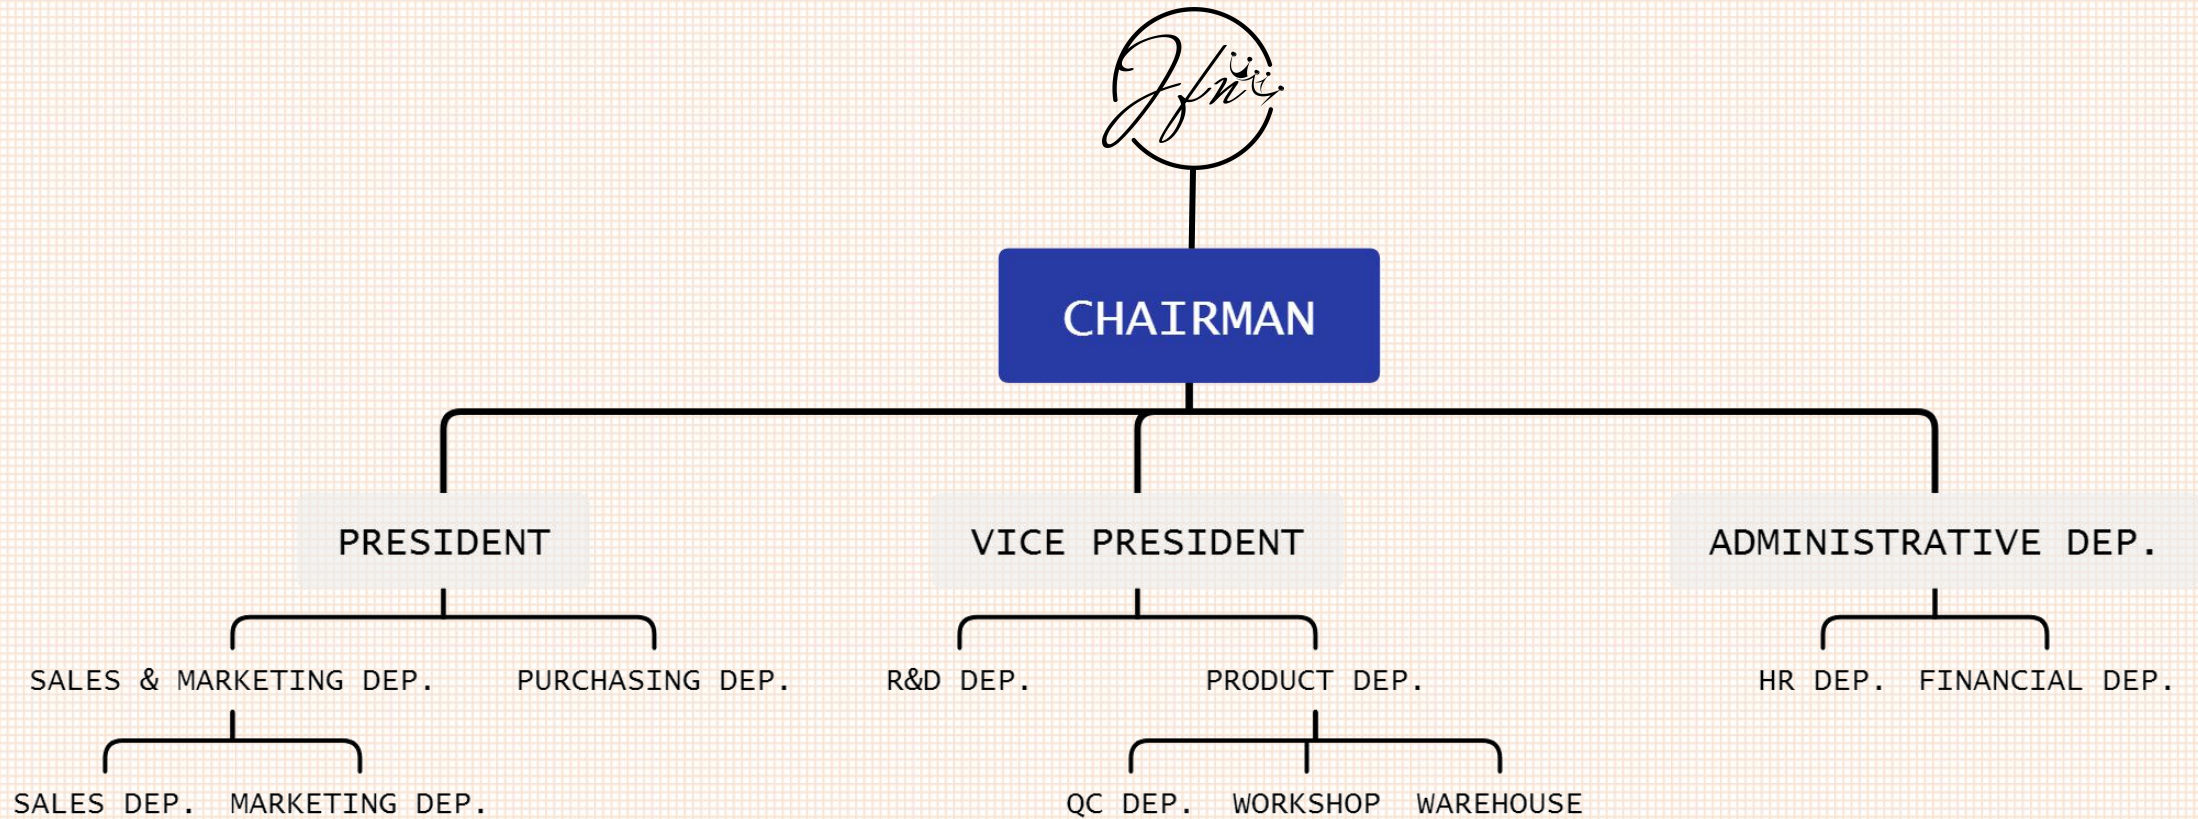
Jfn

CHAIRMAN

PRESIDENT

VICE PRESIDENT

ADMINISTRATIVE DEP.

SALES & MARKETING DEP.

PURCHASING DEP.

R&D DEP.

PRODUCT DEP.

HR DEP.

FINANCIAL DEP.

SALES DEP.

MARKETING DEP.

QC DEP.

WORKSHOP

WAREHOUSE